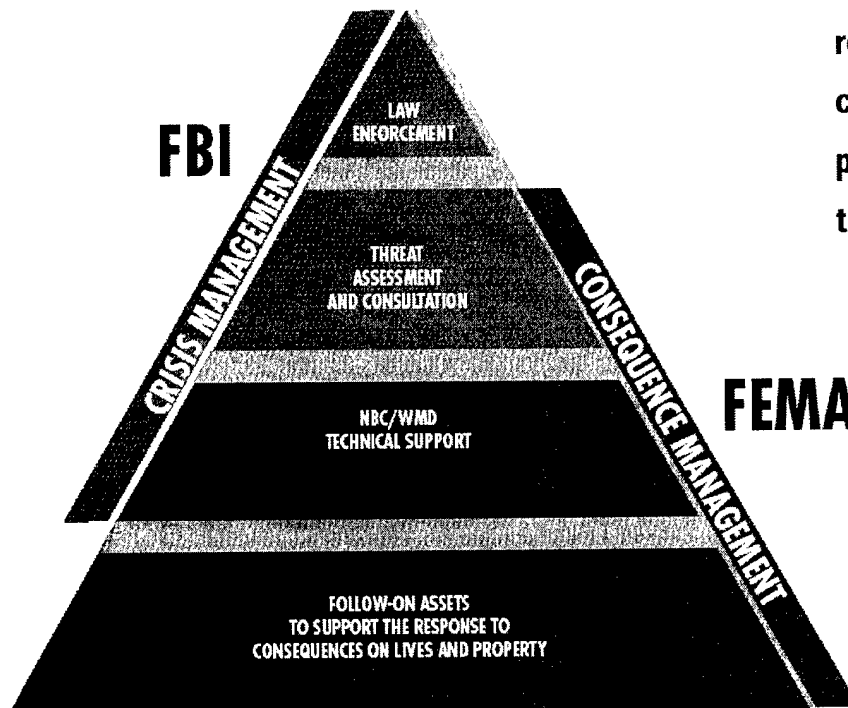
re
c
p
t

FBI

CRISIS MANAGEMENT

LAW ENFORCEMENT

THREAT ASSESSMENT AND CONSULTATION

NBC/WMD TECHNICAL SUPPORT

FOLLOW-ON ASSETS TO SUPPORT THE RESPONSE TO CONSEQUENCES ON LIVES AND PROPERTY

CONSEQUENCE MANAGEMENT

FEMA